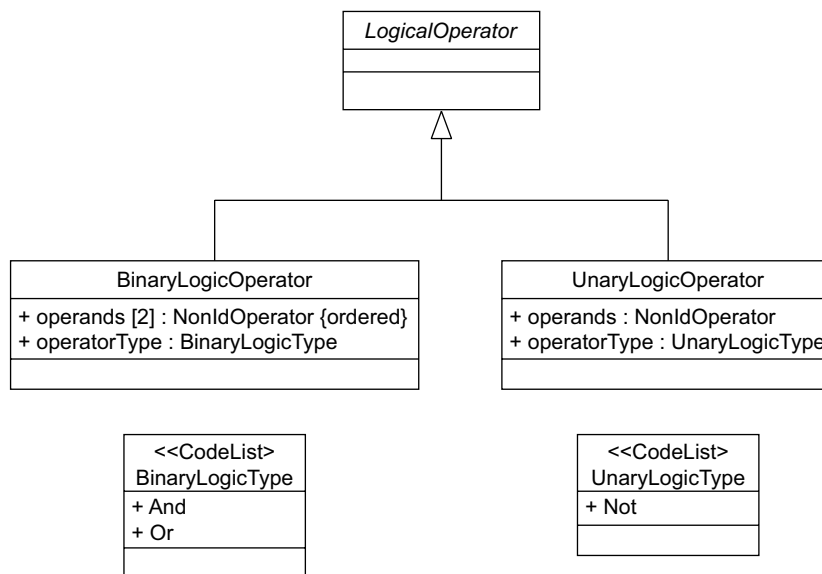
LogicalOperator

BinaryLogicOperator
+ operands [2] : NonIdOperator {ordered}
+ operatorType : BinaryLogicType

UnaryLogicOperator
+ operands : NonIdOperator
+ operatorType : UnaryLogicType

<<CodeList>
BinaryLogicType
+ And
+ Or

<<CodeList>
UnaryLogicType
+ Not